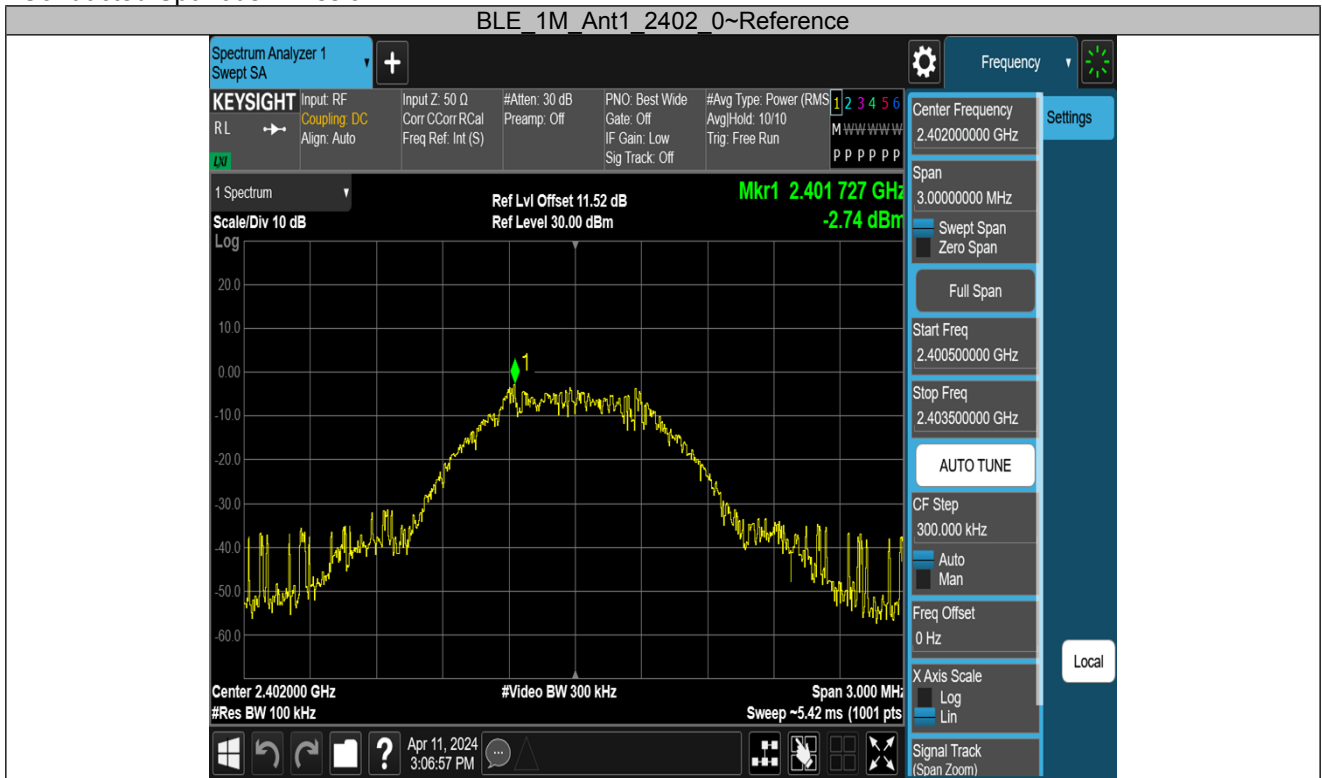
BLE_1M_Ant1_2402_0~Reference

Spectrum Analyzer 1
Swept SA

Frequency

KEYSIGHT
RL
LXI
Input: RF
Coupling: DC
Align: Auto
Input Z: 50 Ω
Corr CCorr RCal
Freq Ref: Int (S)
#Atten: 30 dB
Preamp: Off
PNO: Best Wide
Gate: Off
IF Gain: Low
Sig Track: Off
#Avg Type: Power (RMS)
Avg|Hold: 10/10
Trig: Free Run
1 2 3 4 5 6
M W W W W W
P P P P P P

1 Spectrum
Scale/Div 10 dB
Log
Ref Lvl Offset 11.52 dB
Ref Level 30.00 dBm
Mkr1 2.401 727 GHz
-2.74 dBm

20.0
10.0
0.00
-10.0
-20.0
-30.0
-40.0
-50.0
-60.0

1

Center 2.402000 GHz
#Res BW 100 kHz
#Video BW 300 kHz
Span 3.000 MHz
Sweep ~5.42 ms (1001 pts)

Apr 11, 2024
3:06:57 PM

Center Frequency
2.402000000 GHz
Settings
Span
3.00000000 MHz
Swept Span
Zero Span
Full Span
Start Freq
2.400500000 GHz
Stop Freq
2.403500000 GHz
AUTO TUNE
CF Step
300.000 kHz
Auto
Man
Freq Offset
0 Hz
Local
X Axis Scale
Log
Lin
Signal Track
(Span Zoom)